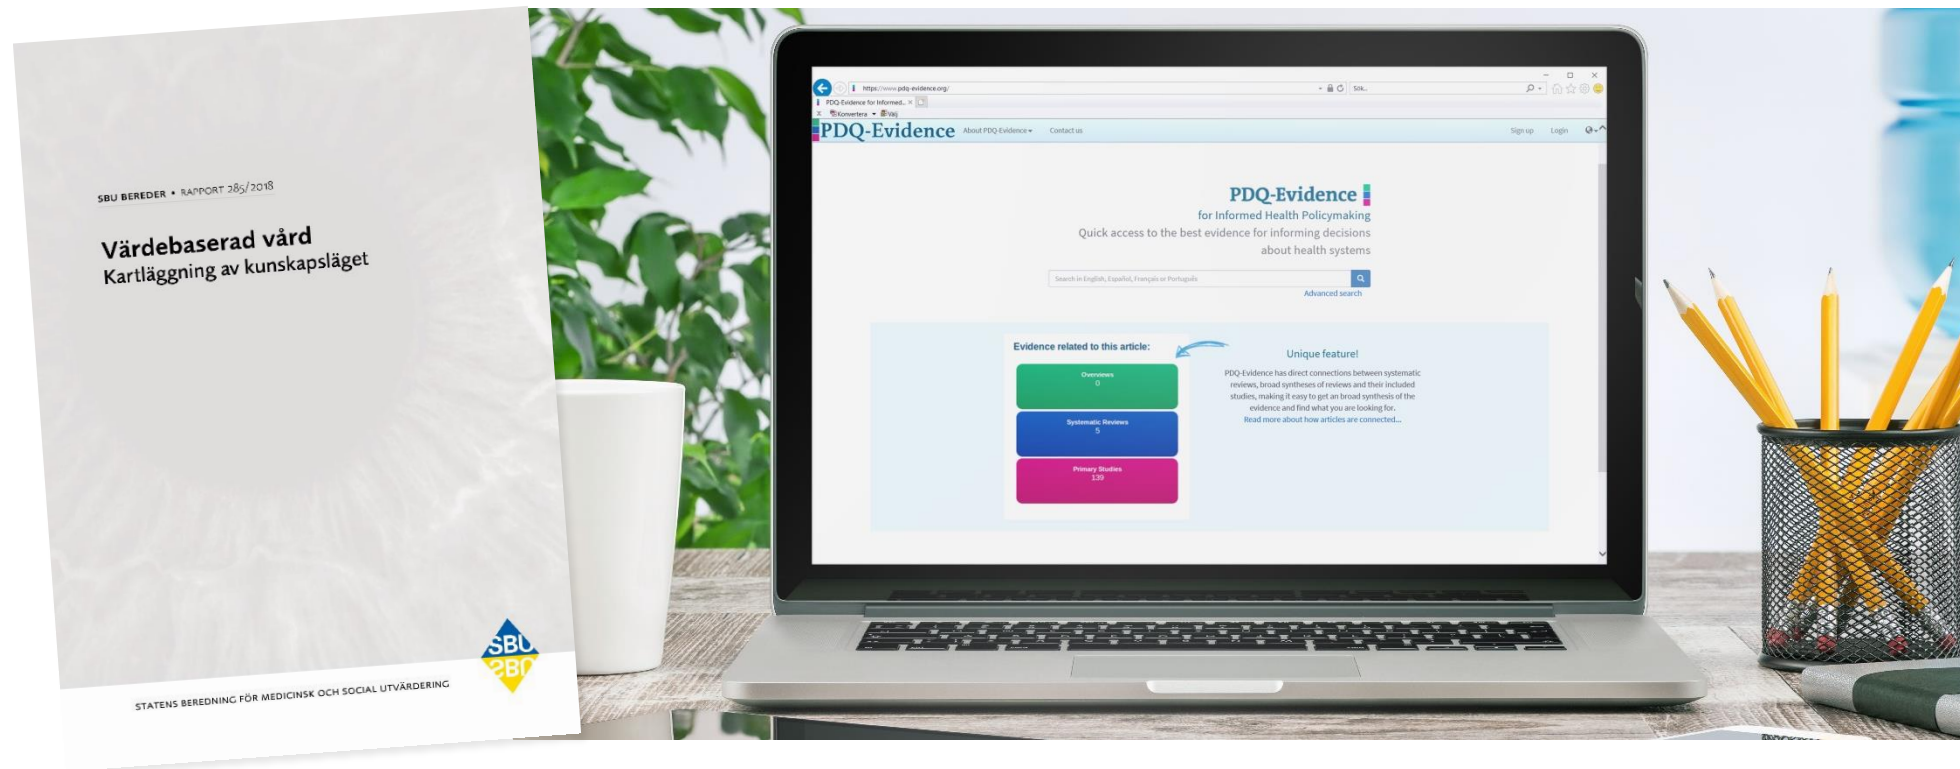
SBU BEREDER • RAPPORT 285/2018

Värdebaserad vård
Kartläggning av kunskapsläget

SBU
SBU

STATENS BEREDNING FÖR MEDICINSK OCH SOCIAL UTVÄRDERING

https://www.pdq-evidence.org/
Sök...
PDQ-Evidence for Informed... ×
Konvertera Välj

PDQ-Evidence About PDQ-Evidence Contact us Sign up Login

PDQ-Evidence
for Informed Health Policymaking
Quick access to the best evidence for informing decisions about health systems

Search in English, Español, Français or Português
Advanced search

Evidence related to this article:
Overviews
0
Systematic Reviews
5
Primary Studies
139

Unique feature!
PDQ-Evidence has direct connections between systematic reviews, broad syntheses of reviews and their included studies, making it easy to get an broad synthesis of the evidence and find what you are looking for.
Read more about how articles are connected...